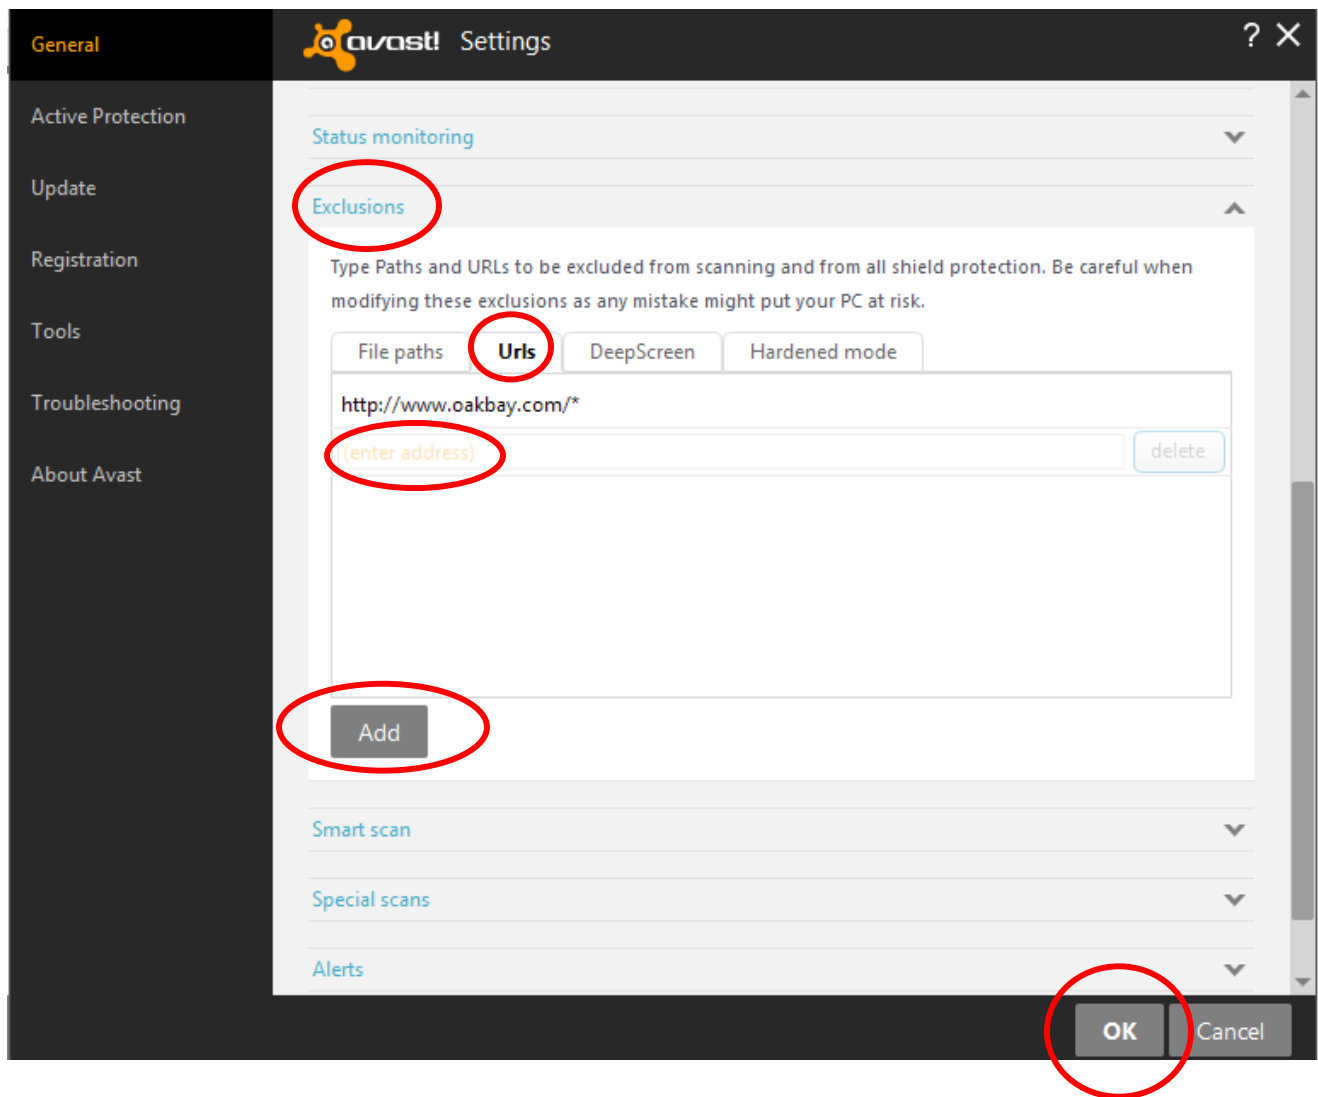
General

Active Protection

Update

Registration

Tools

Troubleshooting

About Avast

avast! Settings

? ✕

Status monitoring

Exclusions

Type Paths and URLs to be excluded from scanning and from all shield protection. Be careful when modifying these exclusions as any mistake might put your PC at risk.

File paths | Urls | DeepScreen | Hardened mode

http://www.oakbay.com/*

(enter address)

delete

Add

Smart scan

Special scans

Alerts

OK

Cancel